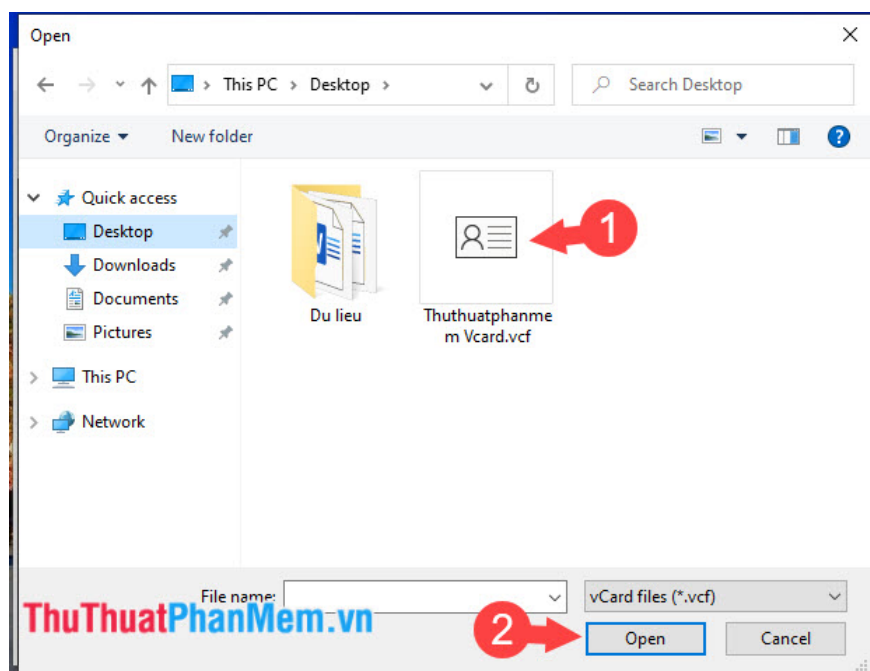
Open

This PC > Desktop >

Search Desktop

Organize ▾ New folder

Quick access
Desktop
Downloads
Documents
Pictures
This PC
Network

Du lieu

Thuthuatphanmem Vcard.vcf

1

File name:

vCard files (*.vcf)

ThuThuatPhanMem.vn

2

Open

Cancel